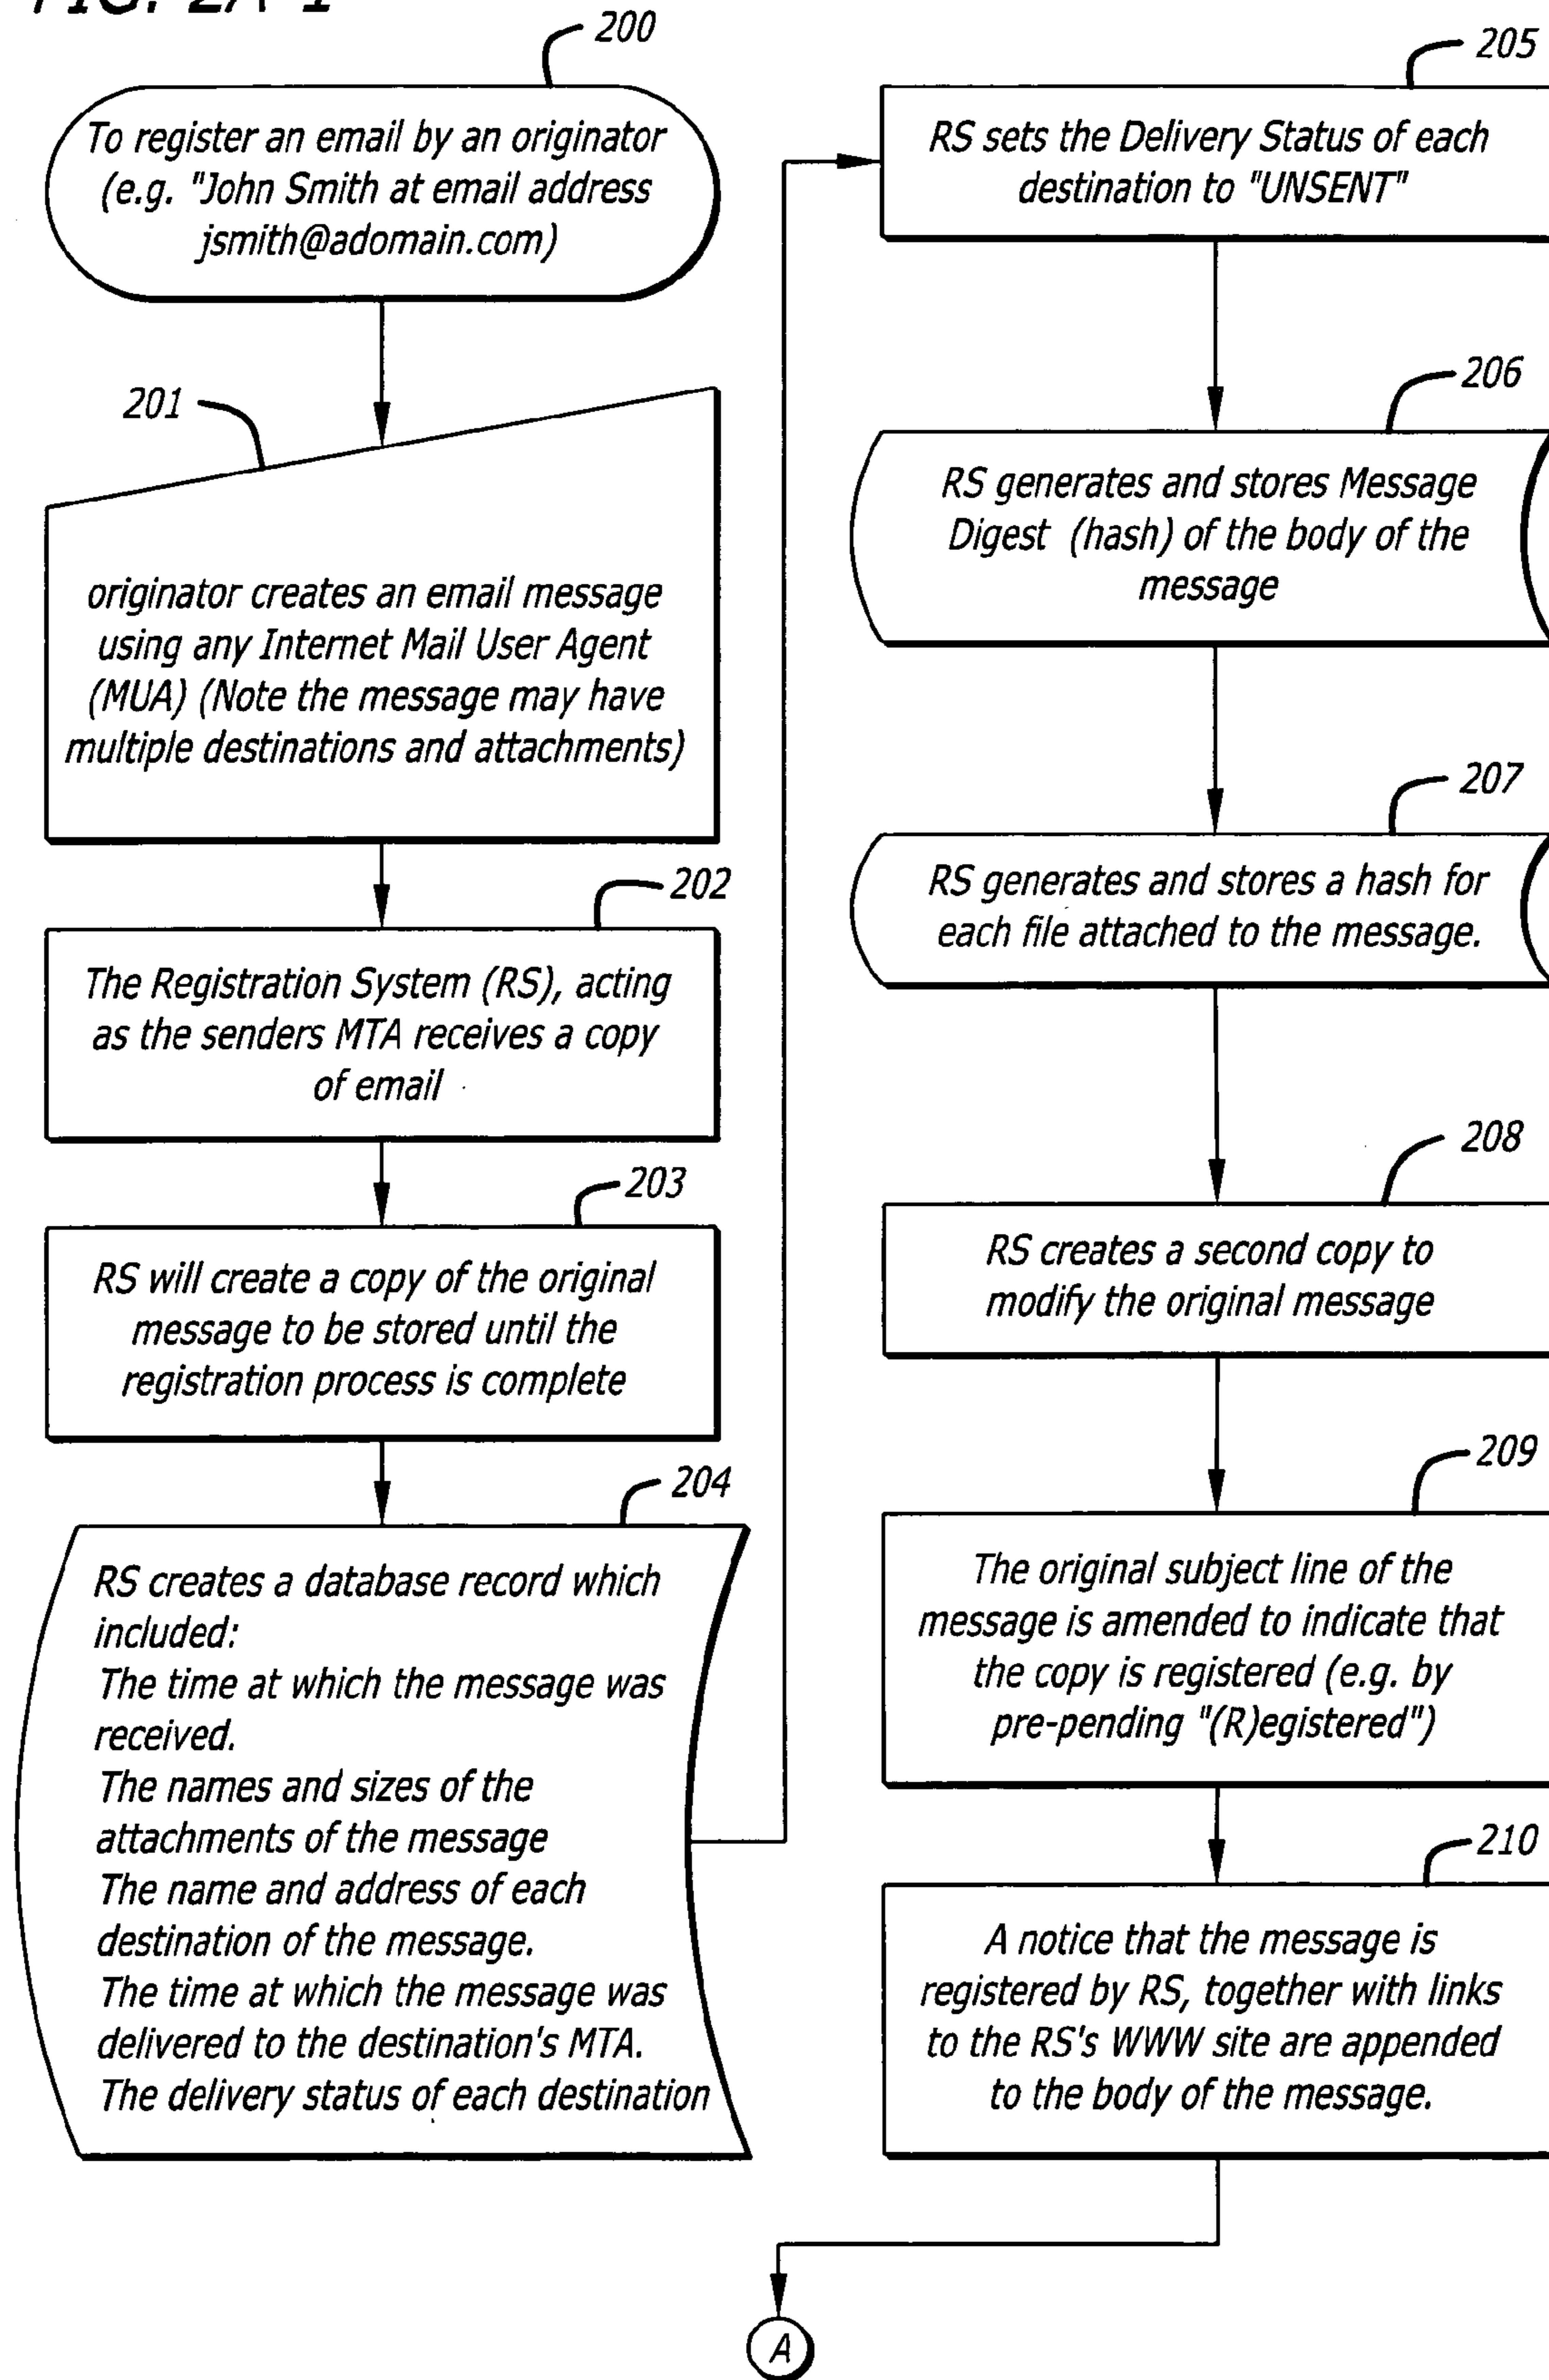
FIG. 2A-1

200

To register an email by an originator (e.g. "John Smith at email address jsmith@adomain.com)

201

originator creates an email message using any Internet Mail User Agent (MUA) (Note the message may have multiple destinations and attachments)

202

The Registration System (RS), acting as the senders MTA receives a copy of email

203

RS will create a copy of the original message to be stored until the registration process is complete

204

RS creates a database record which included:
The time at which the message was received.
The names and sizes of the attachments of the message
The name and address of each destination of the message.
The time at which the message was delivered to the destination's MTA.
The delivery status of each destination

205

RS sets the Delivery Status of each destination to "UNSENT"

206

RS generates and stores Message Digest (hash) of the body of the message

207

RS generates and stores a hash for each file attached to the message.

208

RS creates a second copy to modify the original message

209

The original subject line of the message is amended to indicate that the copy is registered (e.g. by pre-pending "(R)egistered")

210

A notice that the message is registered by RS, together with links to the RS's WWW site are appended to the body of the message.

A